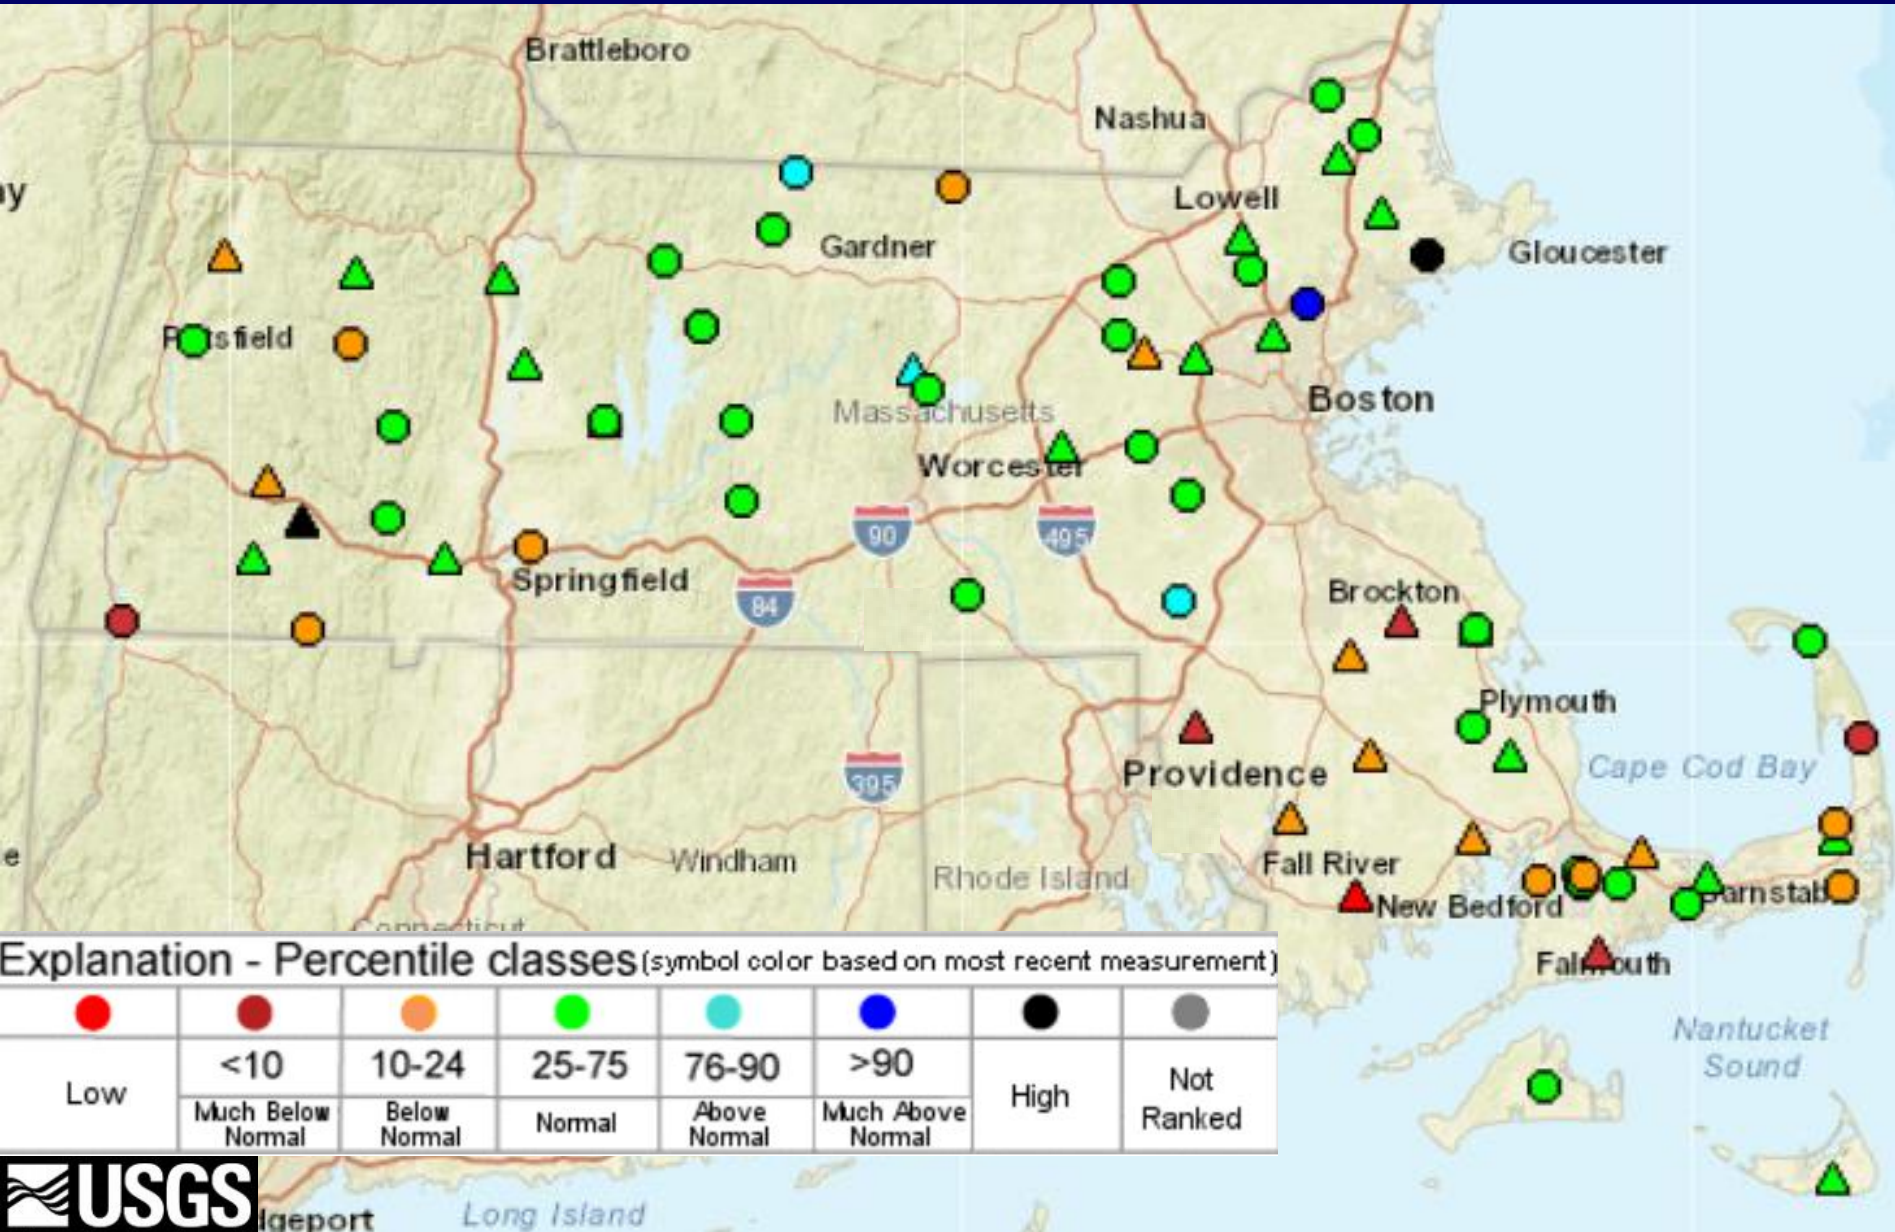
Brattleboro
Nashua
Lowell
Gloucester
Gardner
Pittsfield
Massachusetts
Boston
Worcester
90
495
Springfield
84
Brockton
Plymouth
Cape Cod Bay
Providence
395
Hartford
Windham
Rhode Island
Fall River
New Bedford
Barnstable
Falmouth
Nantucket Sound
Bridgeport
Long Island

Explanation - Percentile classes (symbol color based on most recent measurement)

| Low | <10 Much Below Normal | 10-24 Below Normal | 25-75 Normal | 76-90 Above Normal | >90 Much Above Normal | High | Not Ranked |
|---|---|---|---|---|---|---|---|

USGS